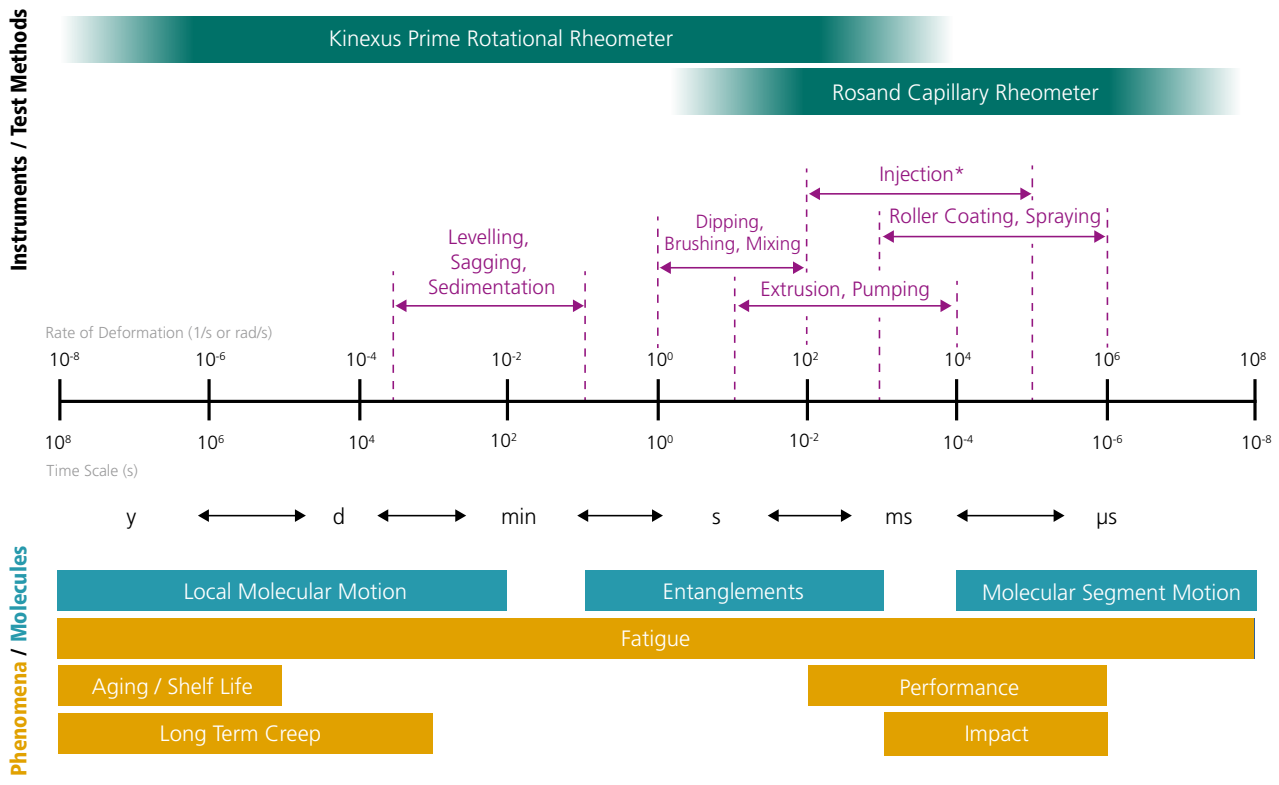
Instruments / Test Methods

Kinexus Prime Rotational Rheometer

Rosand Capillary Rheometer

Injection*

Roller Coating, Spraying

Dipping, Brushing, Mixing

Levelling, Sagging, Sedimentation

Extrusion, Pumping

Rate of Deformation (1/s or rad/s)

$10^{-8}$ $10^{-6}$ $10^{-4}$ $10^{-2}$ $10^{0}$ $10^{2}$ $10^{4}$ $10^{6}$ $10^{8}$

$10^{8}$ $10^{6}$ $10^{4}$ $10^{2}$ $10^{0}$ $10^{-2}$ $10^{-4}$ $10^{-6}$ $10^{-8}$

Time Scale (s)

y d min s ms µs

Phenomena / Molecules

Local Molecular Motion

Entanglements

Molecular Segment Motion

Fatigue

Aging / Shelf Life

Performance

Long Term Creep

Impact